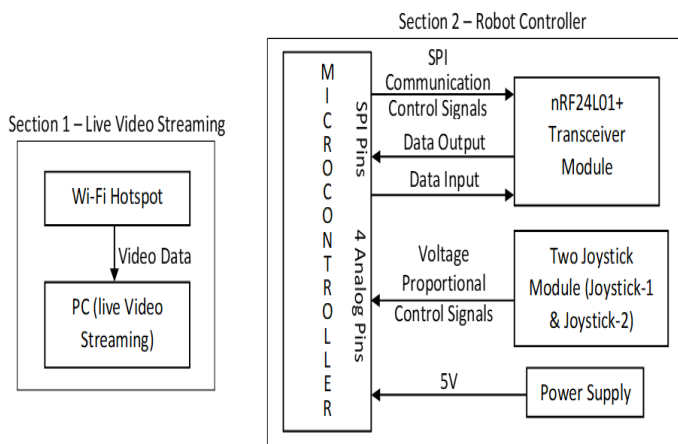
Section 1 – Live Video Streaming

Wi-Fi Hotspot

Video Data

PC (live Video Streaming)

Section 2 – Robot Controller

MICROCONTROLLER

SPI Pins

4 Analog Pins

SPI Communication Control Signals

Data Output

Data Input

nRF24L01+ Transceiver Module

Voltage Proportional Control Signals

Two Joystick Module (Joystick-1 & Joystick-2)

5V

Power Supply